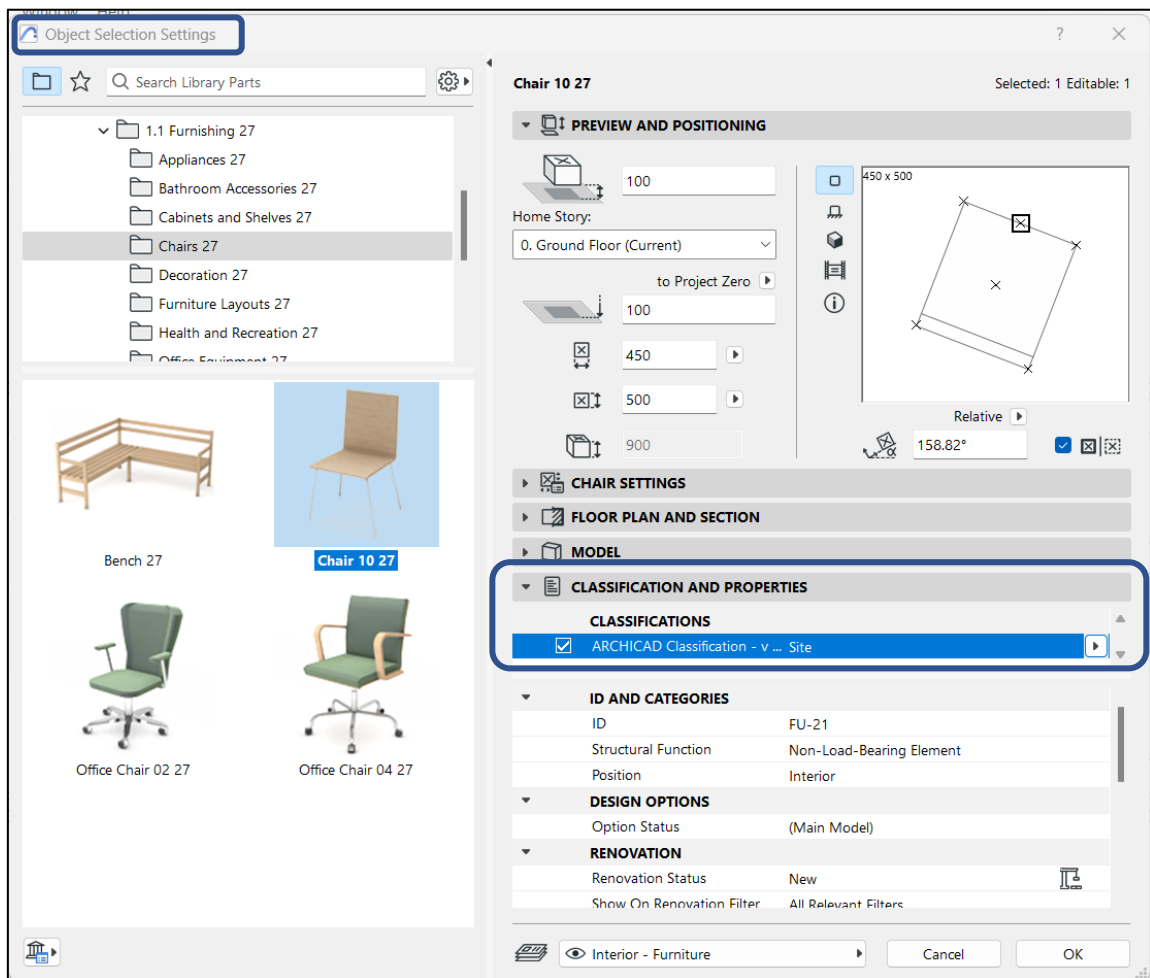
Object Selection Settings

?

Search Library Parts

1.1 Furnishing 27
Appliances 27
Bathroom Accessories 27
Cabinets and Shelves 27
Chairs 27
Decoration 27
Furniture Layouts 27
Health and Recreation 27
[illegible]

Bench 27
Chair 10 27
Office Chair 02 27
Office Chair 04 27

Chair 10 27
Selected: 1 Editable: 1

PREVIEW AND POSITIONING
100
Home Story:
0. Ground Floor (Current)
to Project Zero
100
450
500
900
450 x 500
Relative
158.82°

CHAIR SETTINGS
FLOOR PLAN AND SECTION
MODEL
CLASSIFICATION AND PROPERTIES

| CLASSIFICATIONS | |
|---|---|
| ARCHICAD Classification - v ... | Site |

| ID AND CATEGORIES | |
|---|---|
| ID | FU-21 |
| Structural Function | Non-Load-Bearing Element |
| Position | Interior |
| DESIGN OPTIONS | |
| Option Status | (Main Model) |
| RENOVATION | |
| Renovation Status | New |
| Show On Renovation Filter | All Relevant Filters |

Interior - Furniture
Cancel
OK